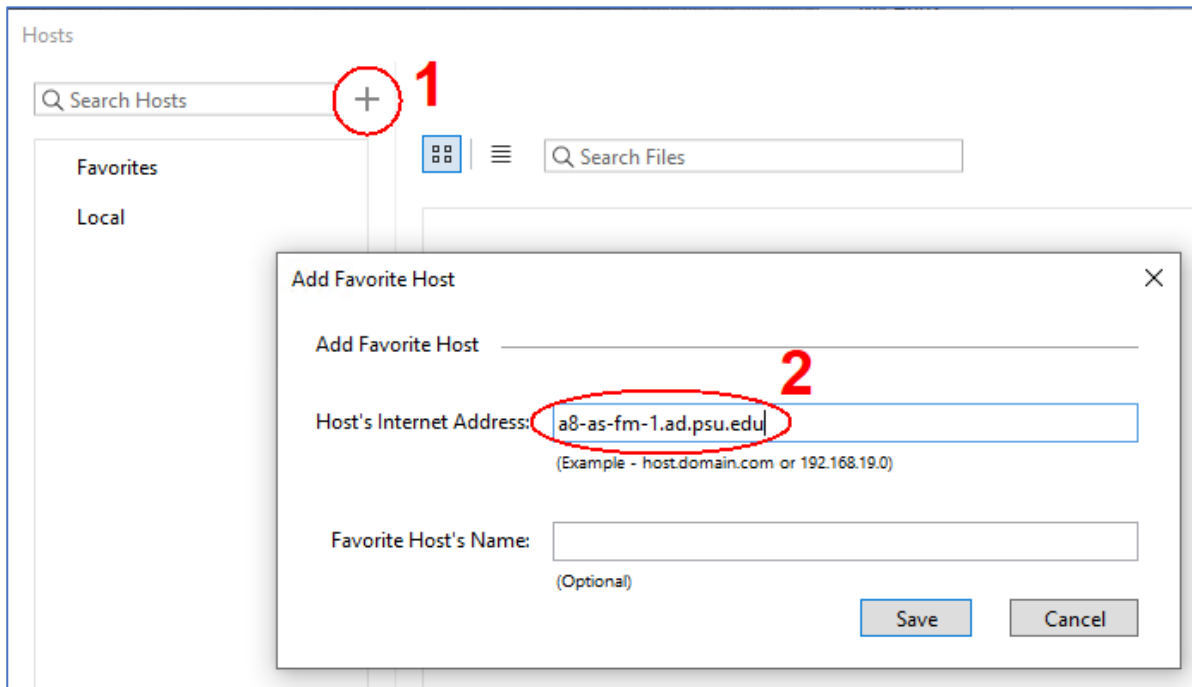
Hosts

Search Hosts

+ 1

Search Files

Favorites

Local

Add Favorite Host

Add Favorite Host

2

Host's Internet Address: a8-as-fm-1.ad.psu.edu

(Example - host.domain.com or 192.168.19.0)

Favorite Host's Name:

(Optional)

Save

Cancel